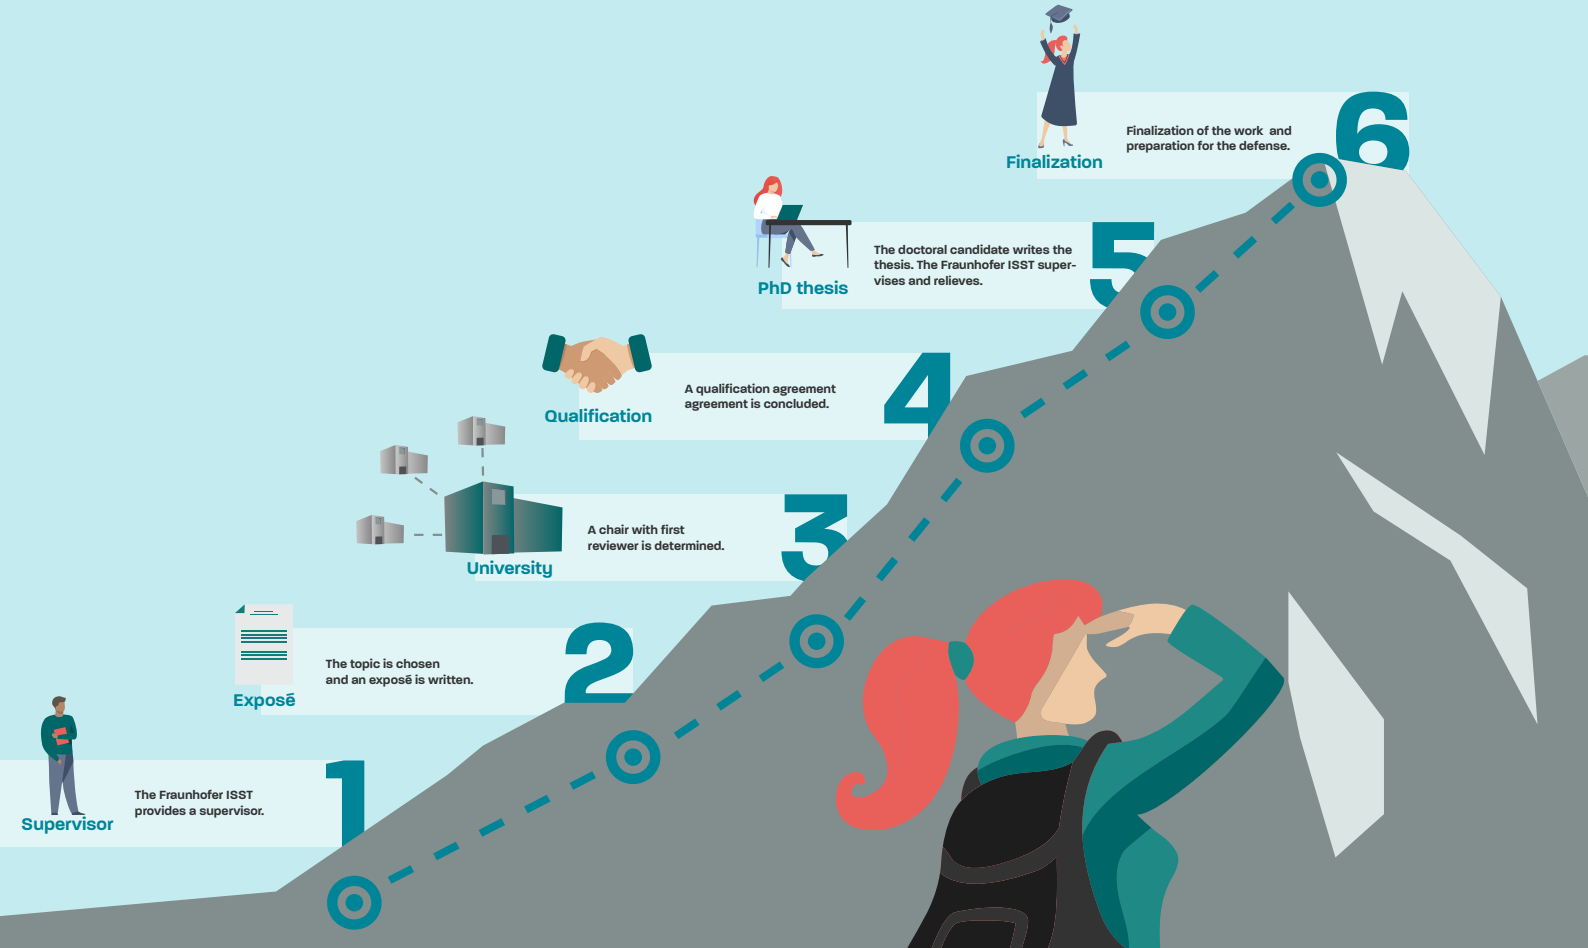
Finalization

Finalization of the work and preparation for the defense.

6

PhD thesis

The doctoral candidate writes the thesis. The Fraunhofer ISST supervises and relieves.

5

Qualification

A qualification agreement agreement is concluded.

4

University

A chair with first reviewer is determined.

3

Exposē

The topic is chosen and an exposē is written.

2

Supervisor

The Fraunhofer ISST provides a supervisor.

1